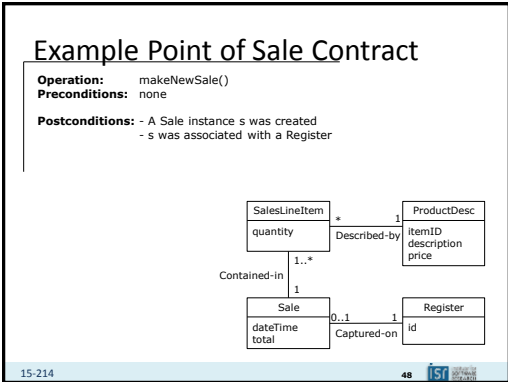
Example Point of Sale Contract

Operation: makeNewSale()
Preconditions: none

Postconditions: - A Sale instance s was created
- s was associated with a Register

SalesLineItem
quantity

*
Described-by
1

ProductDesc
itemID
description
price

1..*
Contained-in
1

Sale
dateTime
total

0..1
Captured-on
1

Register
id

15-214

48

isr